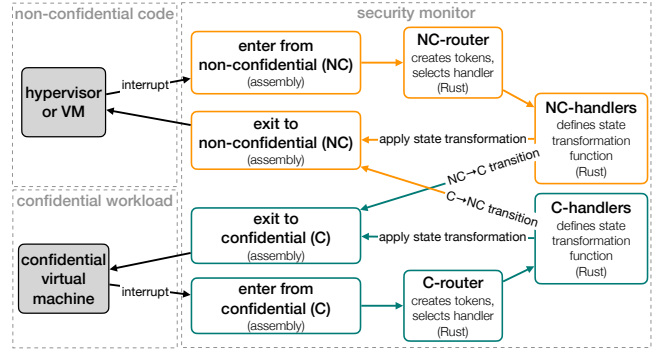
non-confidential code

security monitor

hypervisor or VM

interrupt

enter from non-confidential (NC) (assembly)

NC-router creates tokens, selects handler (Rust)

NC-handlers defines state transformation function (Rust)

exit to non-confidential (NC) (assembly)

apply state transformation

NC→C transition

C→NC transition

confidential workload

exit to confidential (C) (assembly)

apply state transformation

C-handlers defines state transformation function (Rust)

confidential virtual machine

interrupt

enter from confidential (C) (assembly)

C-router creates tokens, selects handler (Rust)